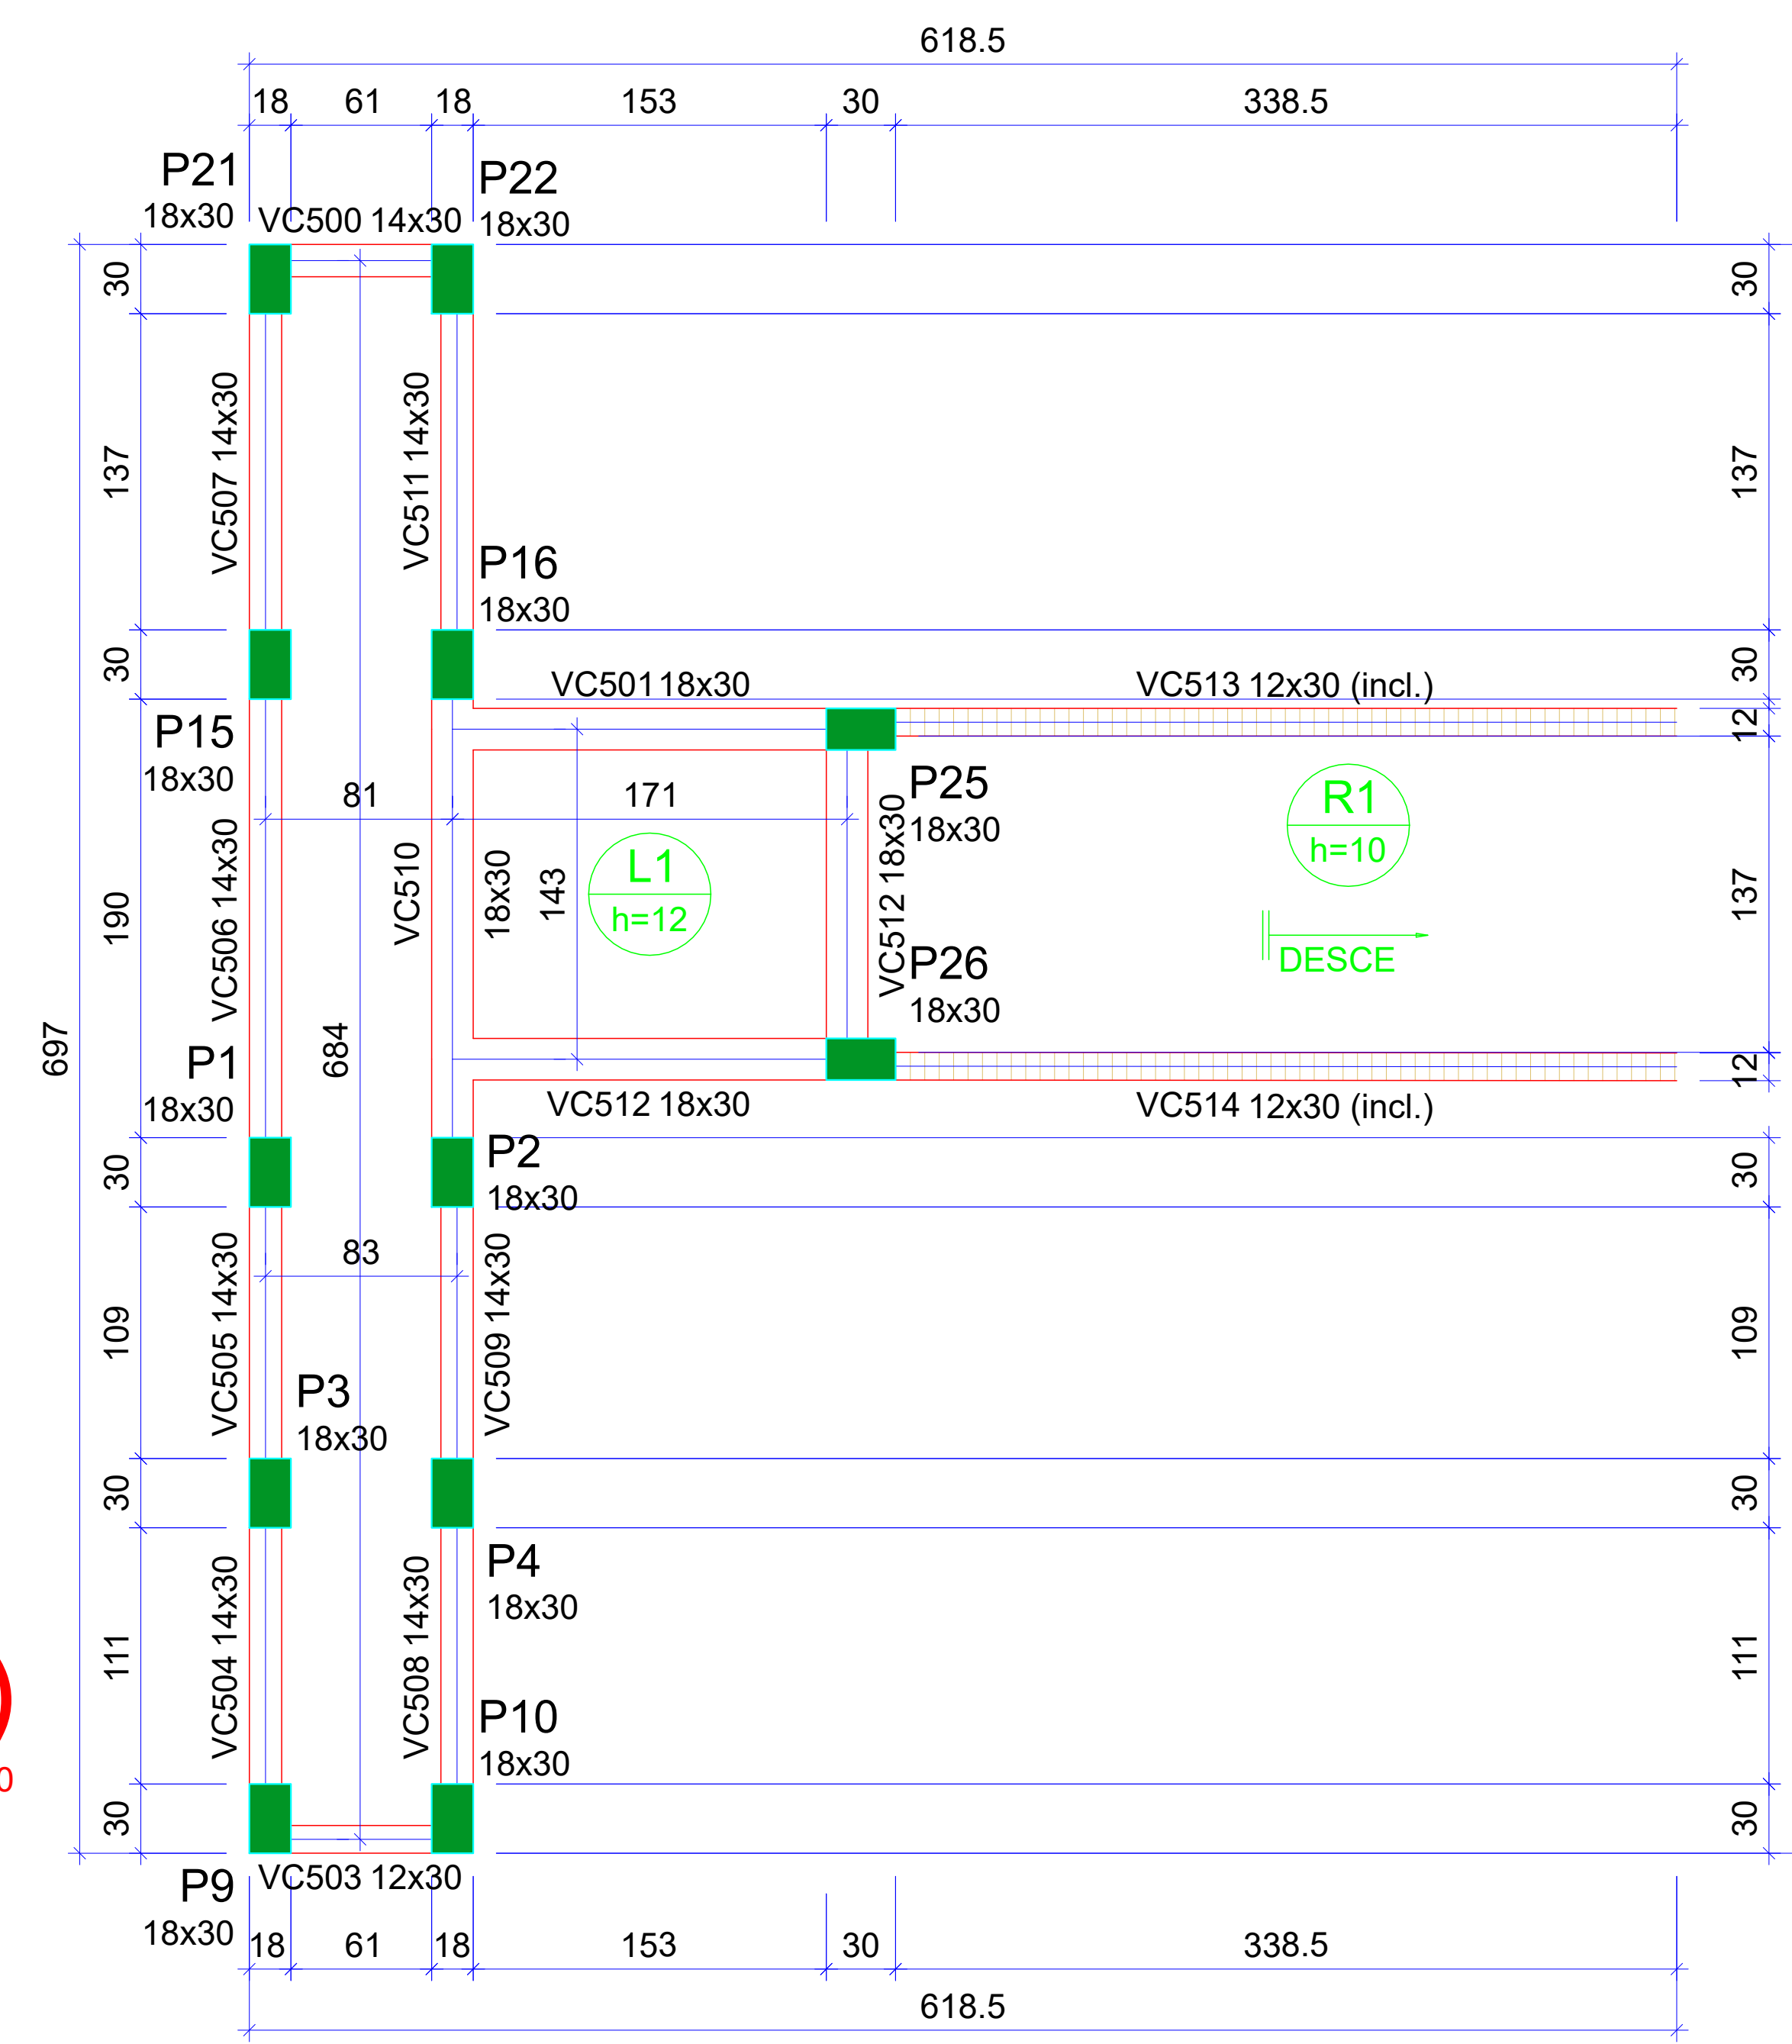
618.5

18 61 18 153 30 338.5

P21
18x30
VC500 14x30
P22
18x30

30
137
30
190
30
109
30
111
30
697
684

VC507 14x30
VC511 14x30
P16
18x30

VC501 18x30
VC513 12x30 (incl.)
P15
18x30
81
171
P25
18x30
R1
h=10
L1
h=12
18x30
143
VC510
VC506 14x30
VC512 18x30
P26
18x30
DESCE
P1
18x30
VC512 18x30
VC514 12x30 (incl.)
P2
18x30
83
VC505 14x30
VC509 14x30
P3
18x30
P4
18x30
VC504 14x30
VC508 14x30
P10
18x30

30
137
30
12
137
12
30
109
30
111
30

P9
18x30
VC503 12x30

18 61 18 153 30 338.5

618.5